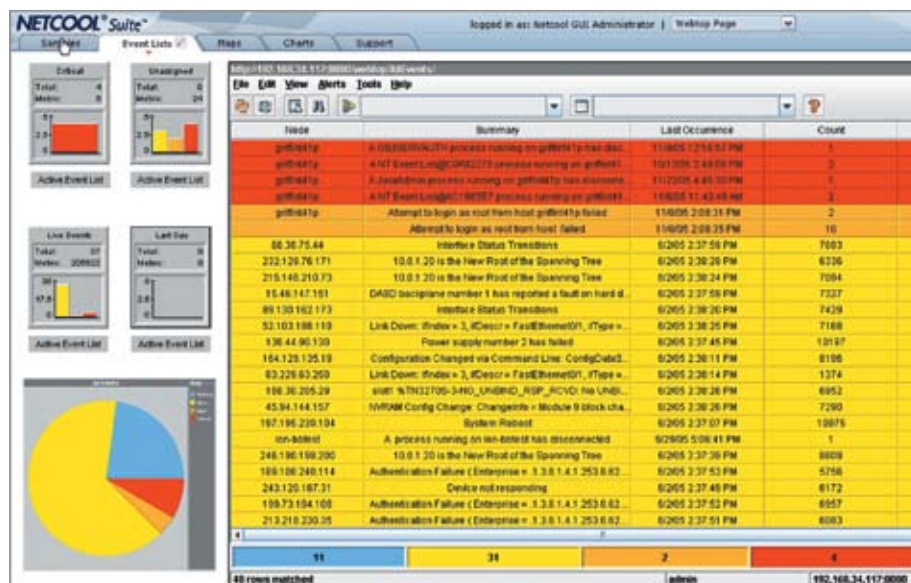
NETCOOL® Suite™

logged in as: Netcool GUI Administrator | Webtop Page

Samples | Event Lists | Maps | Charts | Support

Critical
Total: 4
Metric: 8

Active Event List

Unassigned
Total: 8
Metric: 24

Active Event List

Live Events
Total: 37
Metric: 208822

Active Event List

Last Day
Total: 0
Metric: 0

Active Event List

http://192.168.34.117:8080/webtop/AEL/events/

File Edit View Alerts Tools Help

| Node | Summary | Last Occurrence | Count |
|---|---|---|---|
| griffin4tp | A ISUSERVAUTH process running on griffin4tp has disc... | 11/8/05 12:16:57 PM | 1 |
| griffin4tp | A NT Event Log@ICGR2273 process running on griffin4t... | 11/12/05 2:49:09 PM | 2 |
| griffin4tp | A JavaAdmin process running on griffin4tp has disconne... | 11/23/05 4:45:30 PM | 1 |
| griffin4tp | A NT Event Log@ICGR8557 process running on griffin4t... | 11/8/05 11:42:48 AM | 2 |
| griffin4tp | Attempt to login as root from host griffin4tp failed | 11/8/05 2:08:31 PM | 2 |
| | Attempt to login as root from host failed | 11/8/05 2:08:35 PM | 10 |
| 88.38.75.44 | Interface Status Transitions | 6/2/05 2:37:59 PM | 7003 |
| 232.129.76.171 | 10.0.1.20 is the New Root of the Spanning Tree | 6/2/05 2:38:20 PM | 6336 |
| 215.146.210.73 | 10.0.1.20 is the New Root of the Spanning Tree | 6/2/05 2:38:24 PM | 7094 |
| 15.46.147.151 | DASD backplane number 1 has reported a fault on hard d... | 6/2/05 2:37:59 PM | 7327 |
| 89.133.162.173 | Interface Status Transitions | 6/2/05 2:38:20 PM | 7429 |
| 52.103.188.119 | Link Down: ifIndex = 3, ifDescr = FastEthernet0/1, ifType =... | 6/2/05 2:38:25 PM | 7188 |
| 136.44.90.130 | Power supply number 2 has failed | 6/2/05 2:37:45 PM | 13197 |
| 184.128.135.19 | Configuration Changed via Command Line: ConfigDataS... | 6/2/05 2:38:11 PM | 8198 |
| 83.226.63.250 | Link Down: ifIndex = 3, ifDescr = FastEthernet0/1, ifType =... | 6/2/05 2:38:14 PM | 1374 |
| 166.36.205.29 | slot1 %TN3270S-3-NO_UNBIND_RSP_RCVD: No UNBI... | 6/2/05 2:38:26 PM | 6952 |
| 45.94.144.157 | NVRAM Config Change: Changeinfo = Module 9 block cha... | 6/2/05 2:38:26 PM | 7290 |
| 197.195.239.104 | System Reboot | 6/2/05 2:37:07 PM | 13975 |
| ion-bottest | A process running on ion-bottest has disconnected | 6/29/05 5:08:41 PM | 1 |
| 246.196.198.200 | 10.0.1.20 is the New Root of the Spanning Tree | 6/2/05 2:37:39 PM | 8609 |
| 189.106.240.114 | Authentication Failure ( Enterprise = 1.3.6.1.4.1.253.8.62... | 6/2/05 2:37:53 PM | 5756 |
| 243.120.187.31 | Device not responding | 6/2/05 2:37:48 PM | 6172 |
| 199.73.154.100 | Authentication Failure ( Enterprise = 1.3.6.1.4.1.253.8.62... | 6/2/05 2:37:52 PM | 6957 |
| 213.218.230.35 | Authentication Failure ( Enterprise = 1.3.6.1.4.1.253.8.62... | 6/2/05 2:37:51 PM | 6083 |

11 | 31 | 2 | 4

48 rows matched | admin | 192.168.34.117:8080